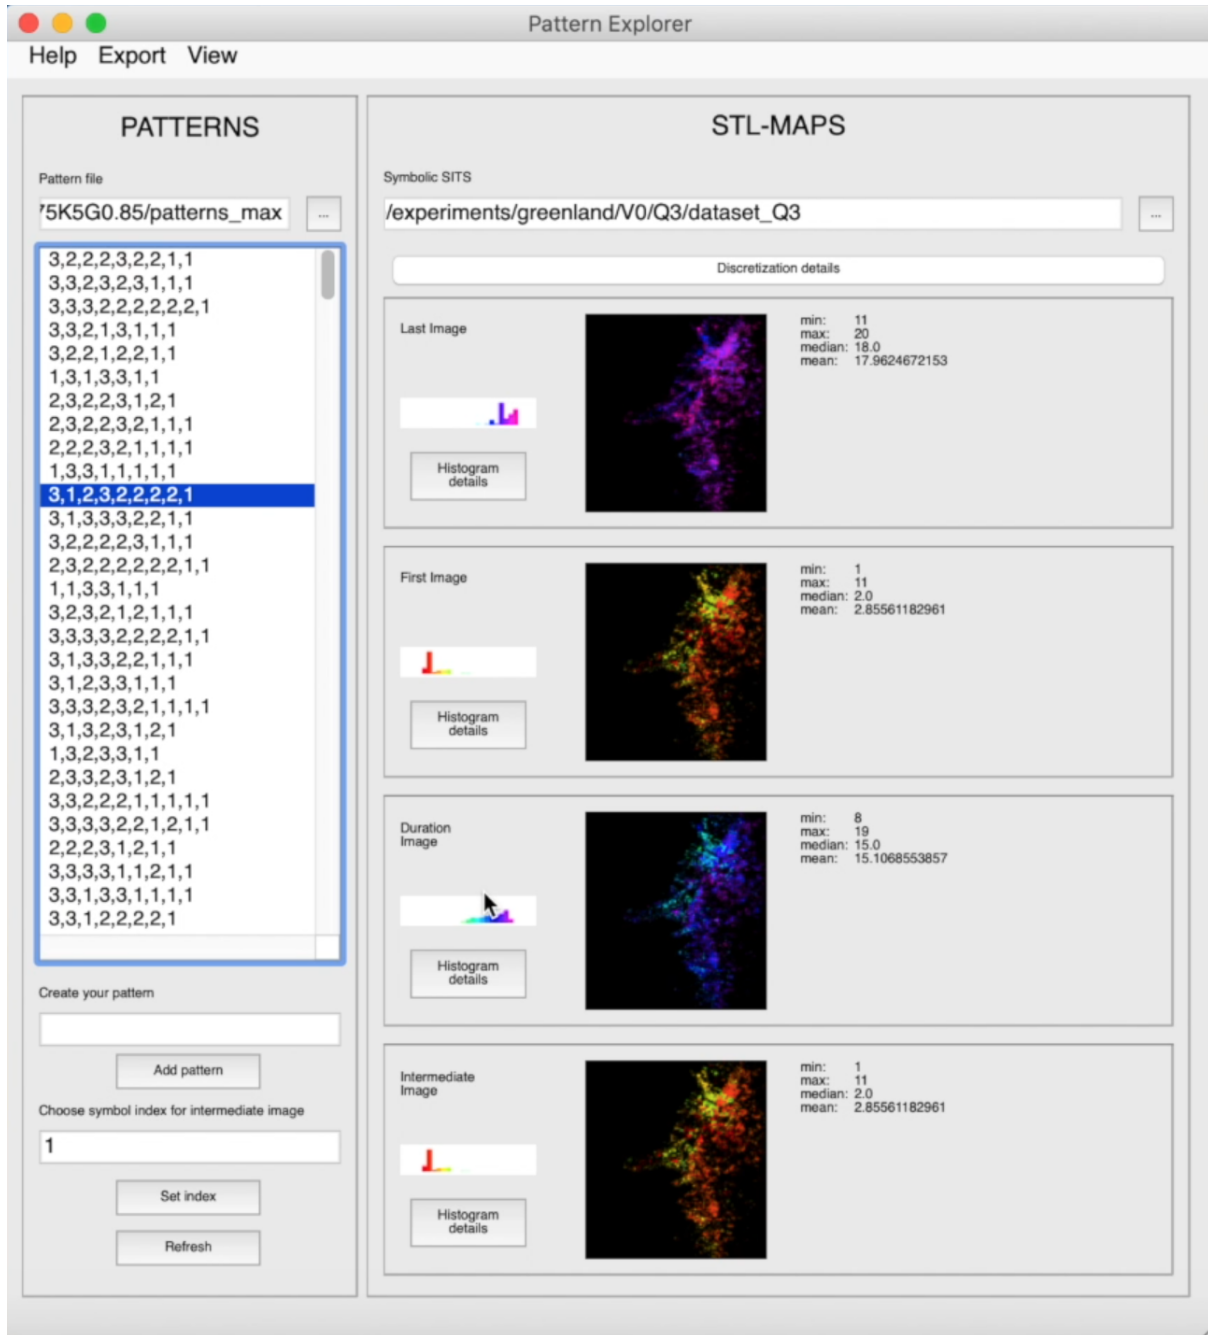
Pattern Explorer

Help Export View

PATTERNS

Pattern file

'5K5G0.85/patterns_max ...

3,2,2,2,3,2,2,1,1
3,3,2,3,2,3,1,1,1
3,3,3,2,2,2,2,2,2,1
3,3,2,1,3,1,1,1
3,2,2,1,2,2,1,1
1,3,1,3,3,1,1
2,3,2,2,3,1,2,1
2,3,2,2,3,2,1,1,1
2,2,2,3,2,1,1,1,1
1,3,3,1,1,1,1,1
3,1,2,3,2,2,2,2,1
3,1,3,3,3,2,2,1,1
3,2,2,2,2,3,1,1,1
2,3,2,2,2,2,2,2,1,1
1,1,3,3,1,1,1
3,2,3,2,1,2,1,1,1
3,3,3,3,2,2,2,2,1,1
3,1,3,3,2,2,1,1,1
3,1,2,3,3,1,1,1
3,3,3,2,3,2,1,1,1,1
3,1,3,2,3,1,2,1
1,3,2,3,3,1,1
2,3,3,2,3,1,2,1
3,3,2,2,2,1,1,1,1,1
3,3,3,3,2,2,1,2,1,1
2,2,2,3,1,2,1,1
3,3,3,3,1,1,2,1,1
3,3,1,3,3,1,1,1,1
3,3,1,2,2,2,2,1

Create your pattern

Add pattern

Choose symbol index for intermediate image

1

Set index

Refresh

STL-MAPS

Symbolic SITS

/experiments/greenland/V0/Q3/dataset_Q3 ...

Discretization details

Last Image

Histogram details

min: 11
max: 20
median: 18.0
mean: 17.9624672153

First Image

Histogram details

min: 1
max: 11
median: 2.0
mean: 2.85561182961

Duration Image

Histogram details

min: 8
max: 19
median: 15.0
mean: 15.1068553857

Intermediate Image

Histogram details

min: 1
max: 11
median: 2.0
mean: 2.85561182961